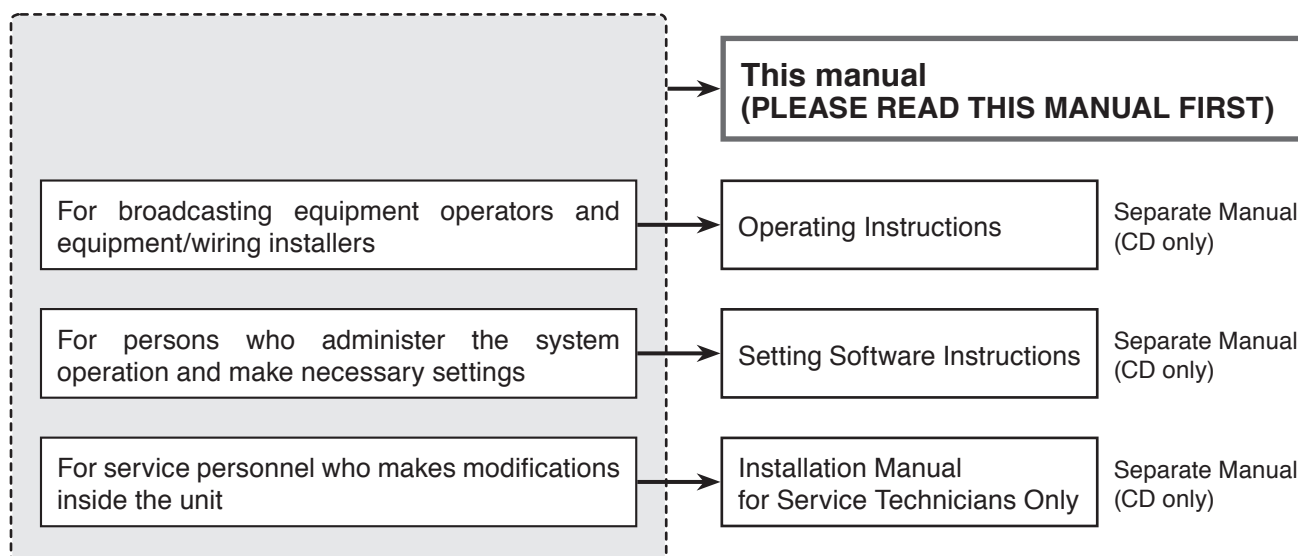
This manual
(PLEASE READ THIS MANUAL FIRST)

For broadcasting equipment operators and equipment/wiring installers

Operating Instructions

Separate Manual
(CD only)

For persons who administer the system operation and make necessary settings

Setting Software Instructions

Separate Manual
(CD only)

For service personnel who makes modifications inside the unit

Installation Manual
for Service Technicians Only

Separate Manual
(CD only)